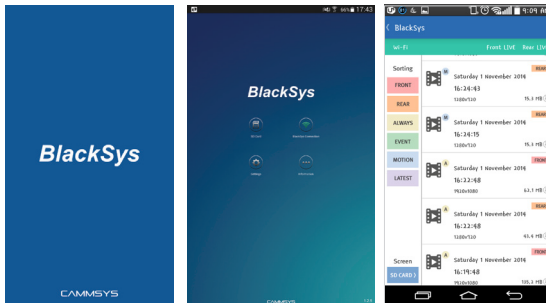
BlackSys

CAMMSYS

96% 17:43

BlackSys

SD Card

Real-time Connection

Settings

CAMMSYS

9:09

BlackSys

Wi-Fi

Front LIVE

Rear LIV

Sorting

FRONT

REAR

ALWAYS

EVENT

MOTION

LATEST

Screen

SD CARD

Saturday 1 November 2014
16:24:43
1280x720
15.3 MB

Saturday 1 November 2014
16:24:15
1280x720
15.3 MB

Saturday 1 November 2014
16:22:48
1920x1080
63.1 MB

Saturday 1 November 2014
16:22:48
1920x1080
63.6 MB

Saturday 1 November 2014
16:19:48
1920x1080
105.3 MB